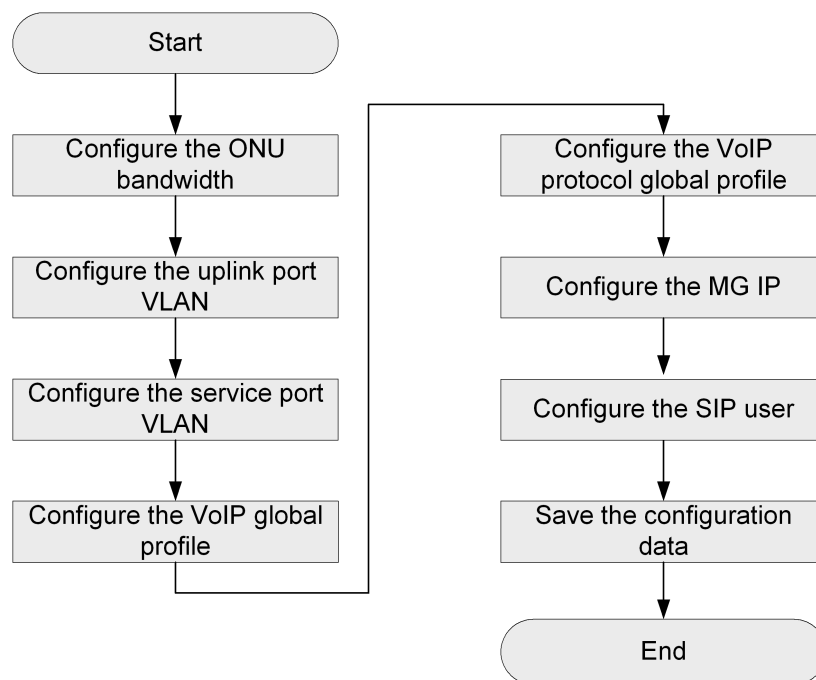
Start

Configure the ONU bandwidth

Configure the uplink port VLAN

Configure the service port VLAN

Configure the VoIP global profile

Configure the VoIP protocol global profile

Configure the MG IP

Configure the SIP user

Save the configuration data

End